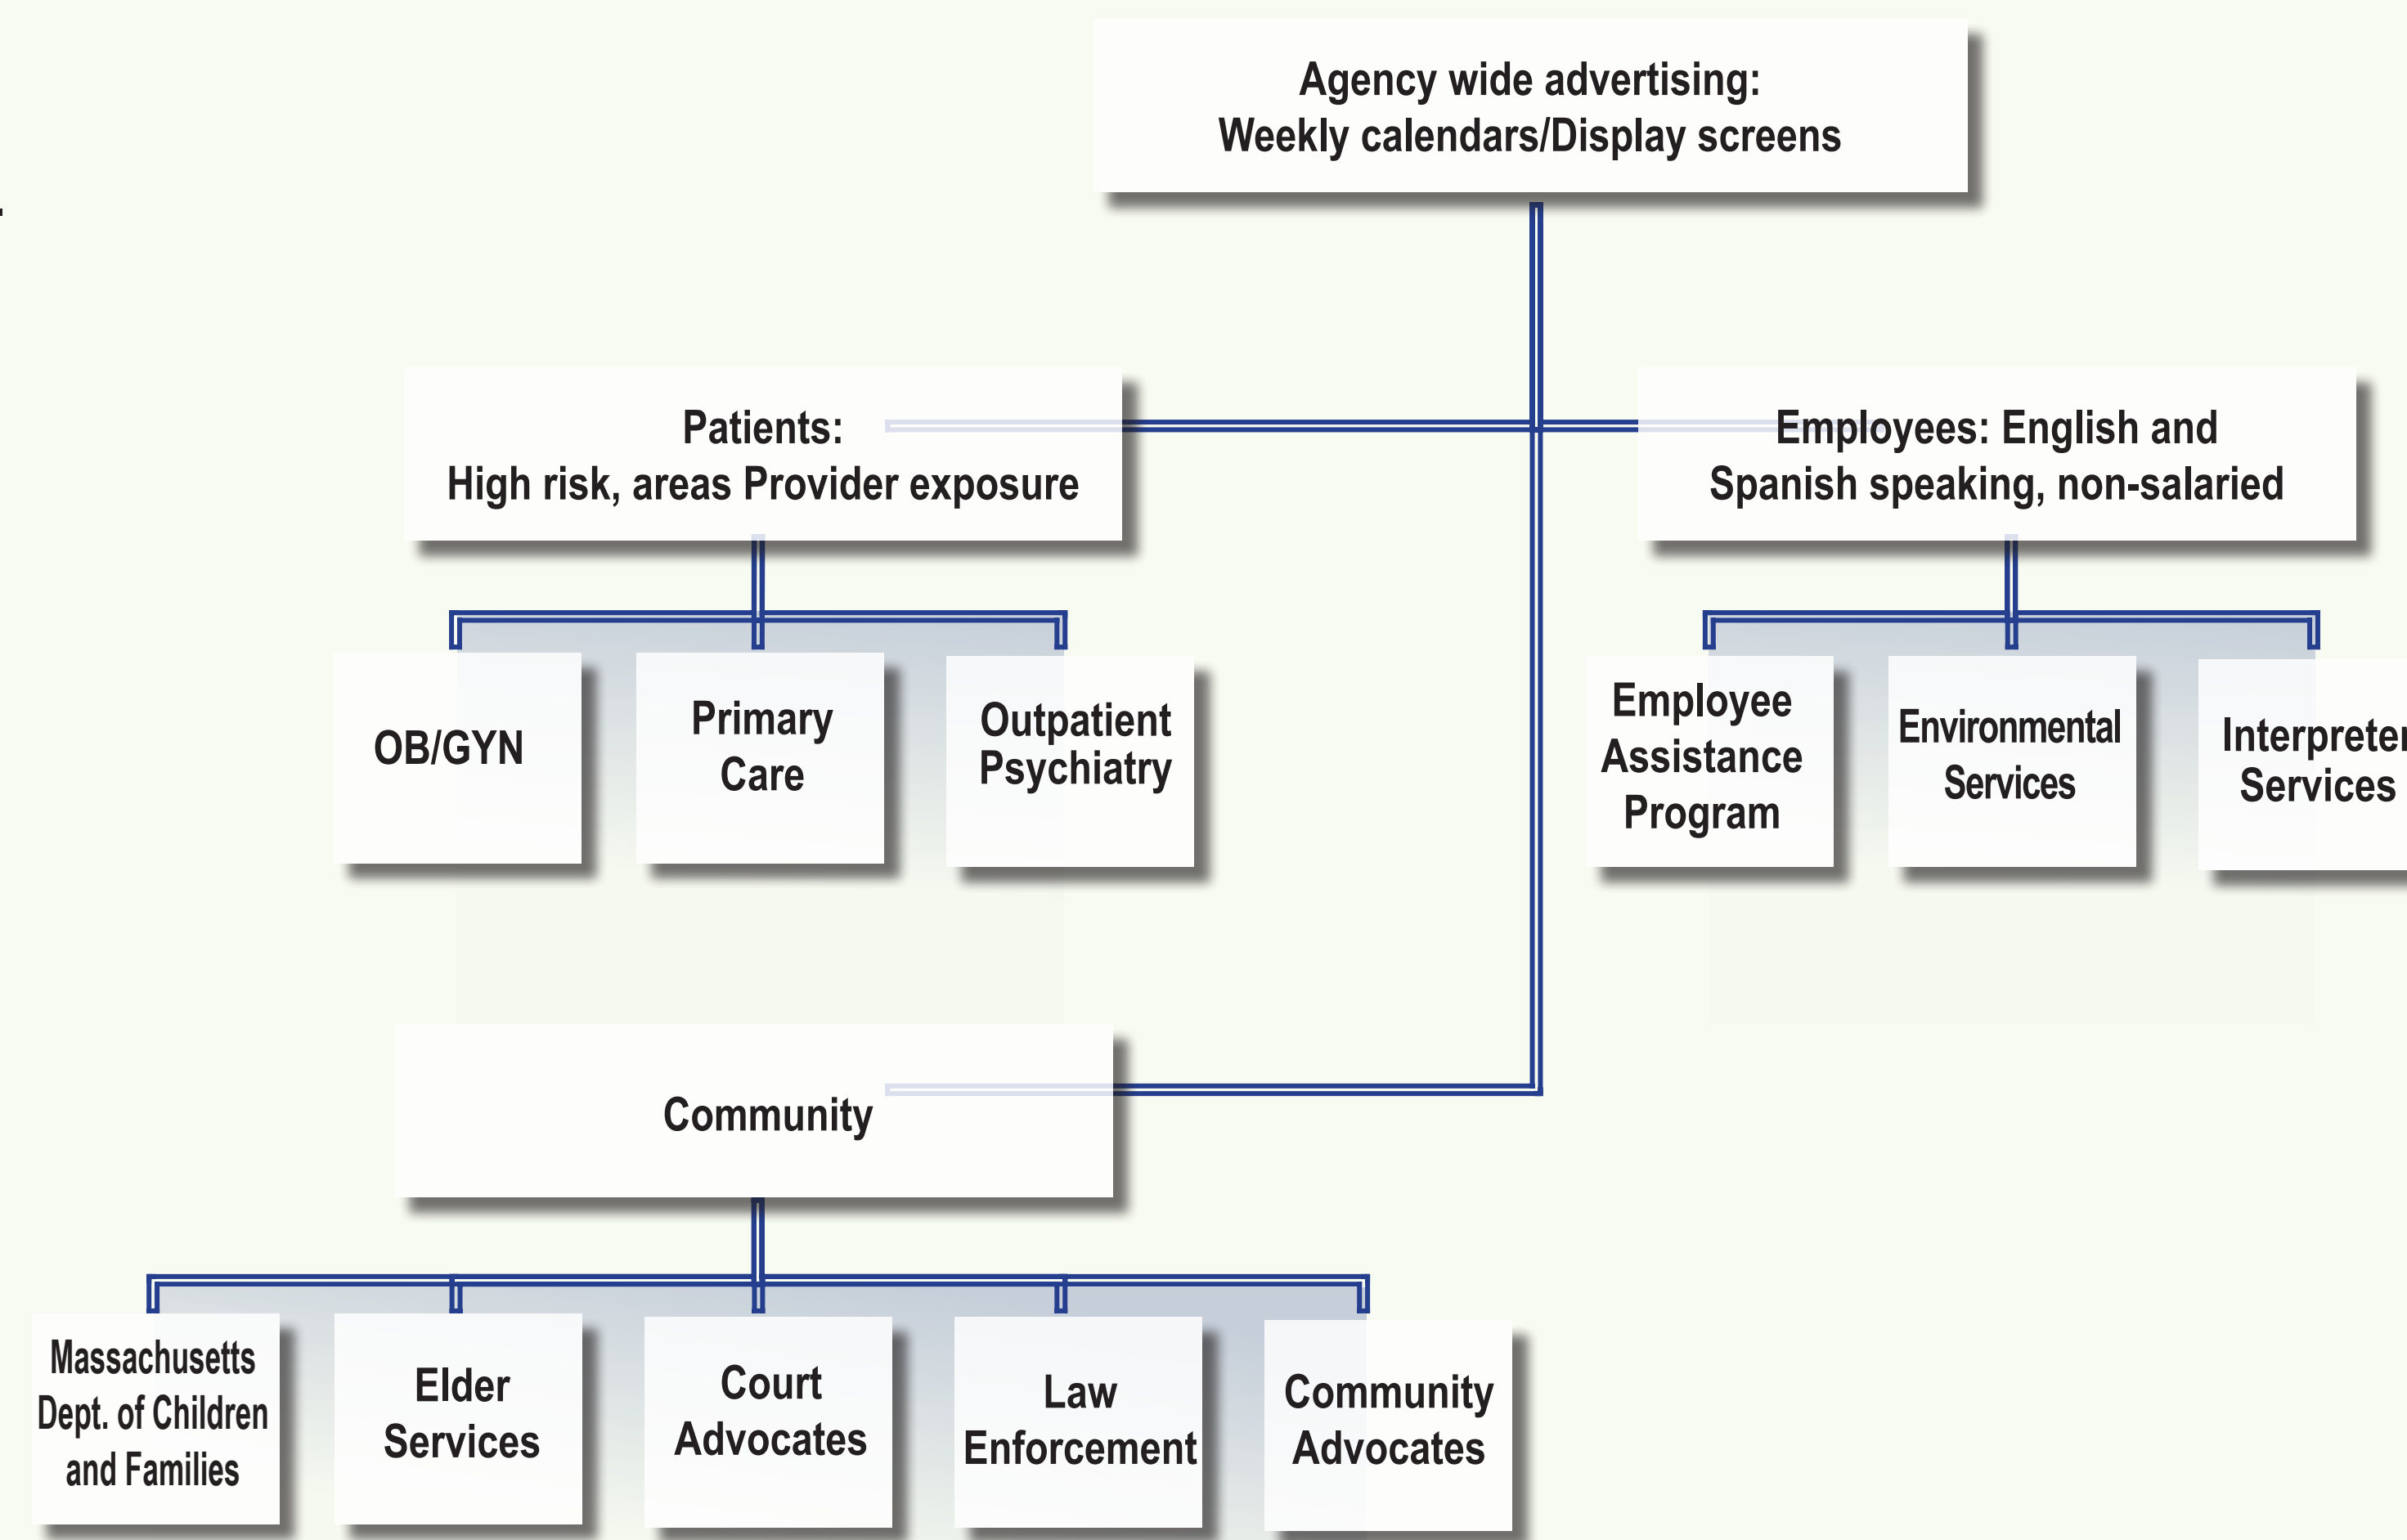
Agency wide advertising:
Weekly calendars/Display screens

Patients:
High risk, areas Provider exposure

Employees: English and Spanish speaking, non-salaried

OB/GYN

Primary Care

Outpatient Psychiatry

Employee Assistance Program

Environmental Services

Interpreter Services

Community

Massachusetts Dept. of Children and Families

Elder Services

Court Advocates

Law Enforcement

Community Advocates